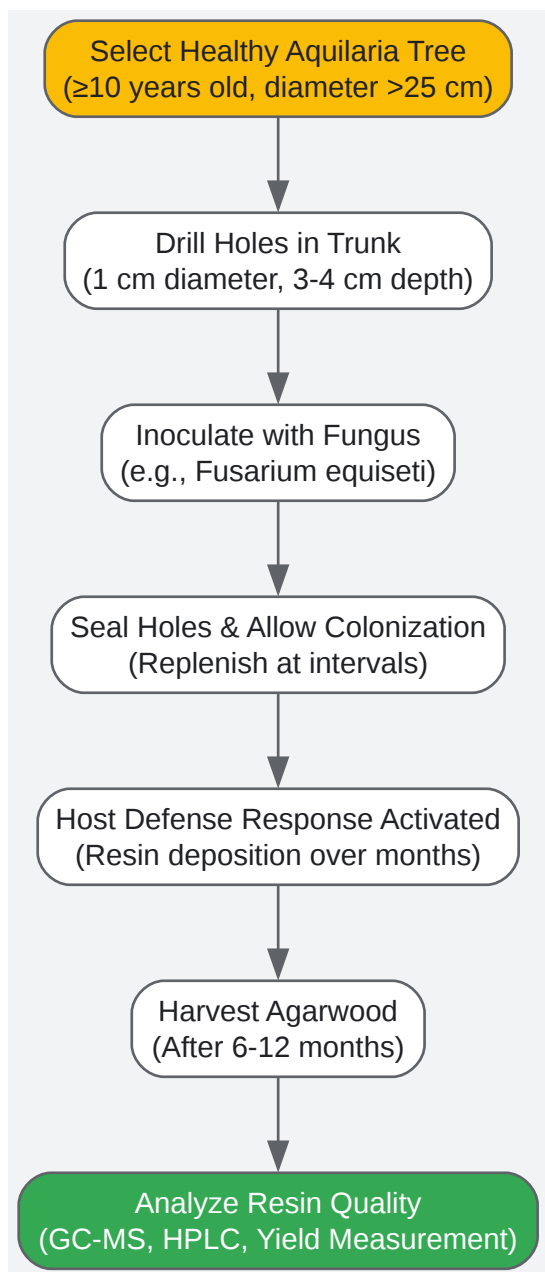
Select Healthy Aquilaria Tree
(≥10 years old, diameter >25 cm)

Drill Holes in Trunk
(1 cm diameter, 3-4 cm depth)

Inoculate with Fungus
(e.g., Fusarium equiseti)

Seal Holes & Allow Colonization
(Replenish at intervals)

Host Defense Response Activated
(Resin deposition over months)

Harvest Agarwood
(After 6-12 months)

Analyze Resin Quality
(GC-MS, HPLC, Yield Measurement)